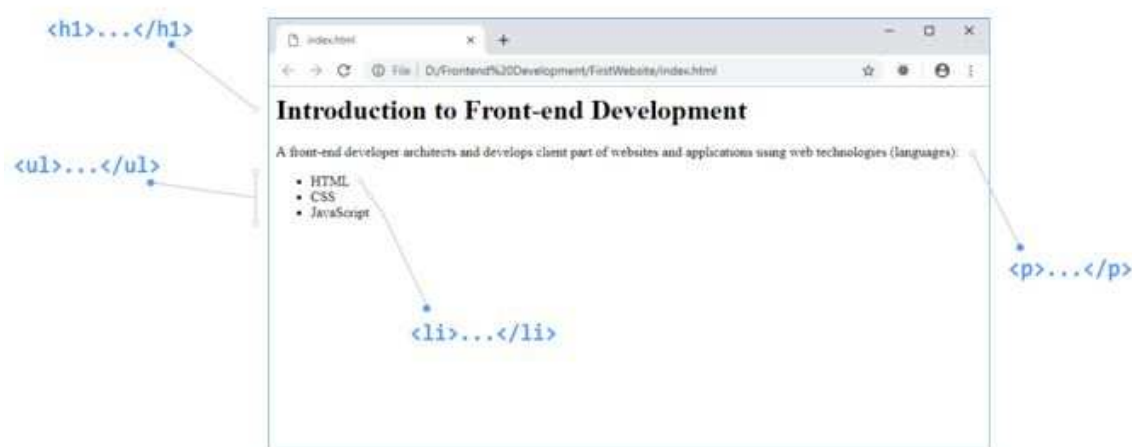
<h1>...</h1>

index.html × +

File | D:/Frontend%20Development/FirstWebsite/index.html

Introduction to Front-end Development

A front-end developer architects and develops client part of websites and applications using web technologies (languages):

<ul>...</ul>

- HTML
- CSS
- JavaScript

<p>...</p>

<li>...</li>